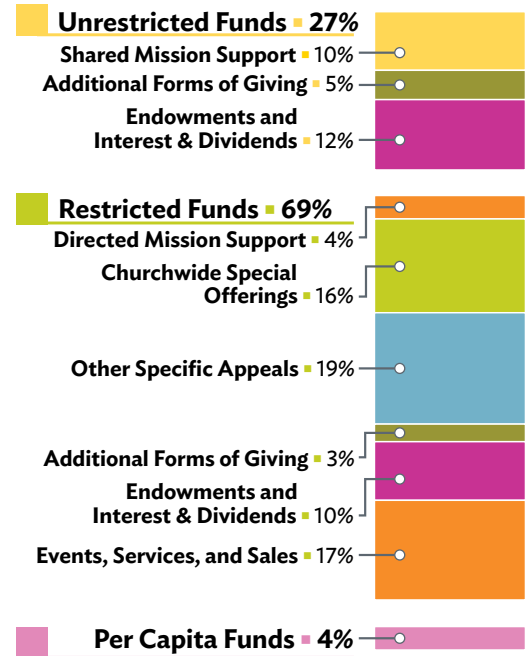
Unrestricted Funds ▪ 27%

Shared Mission Support ▪ 10%

Additional Forms of Giving ▪ 5%

Endowments and Interest & Dividends ▪ 12%

Restricted Funds ▪ 69%

Directed Mission Support ▪ 4%

Churchwide Special Offerings ▪ 16%

Other Specific Appeals ▪ 19%

Additional Forms of Giving ▪ 3%

Endowments and Interest & Dividends ▪ 10%

Events, Services, and Sales ▪ 17%

Per Capita Funds ▪ 4%